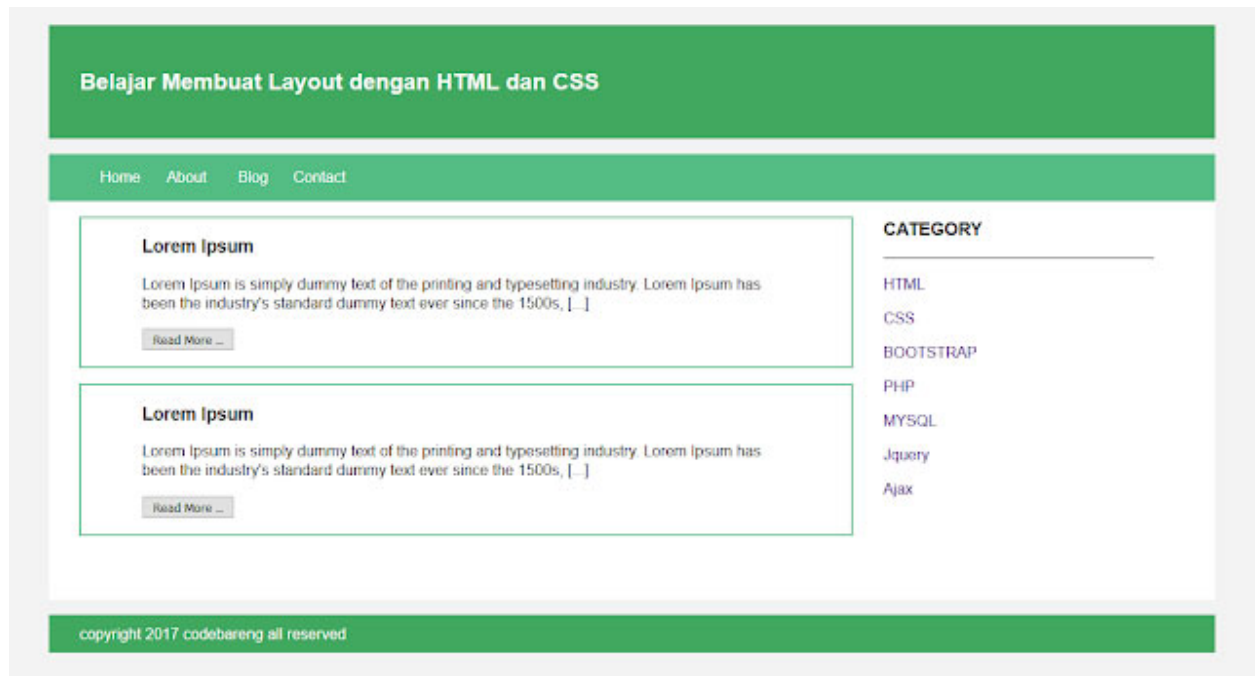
Belajar Membuat Layout dengan HTML dan CSS

Home About Blog Contact

Lorem Ipsum

Lorem Ipsum is simply dummy text of the printing and typesetting industry. Lorem Ipsum has been the industry's standard dummy text ever since the 1500s, [...]

Read More ...

Lorem Ipsum

Lorem Ipsum is simply dummy text of the printing and typesetting industry. Lorem Ipsum has been the industry's standard dummy text ever since the 1500s, [...]

Read More ...

CATEGORY

HTML

CSS

BOOTSTRAP

PHP

MYSQL

Jquery

Ajax

copyright 2017 codebareng all reserved